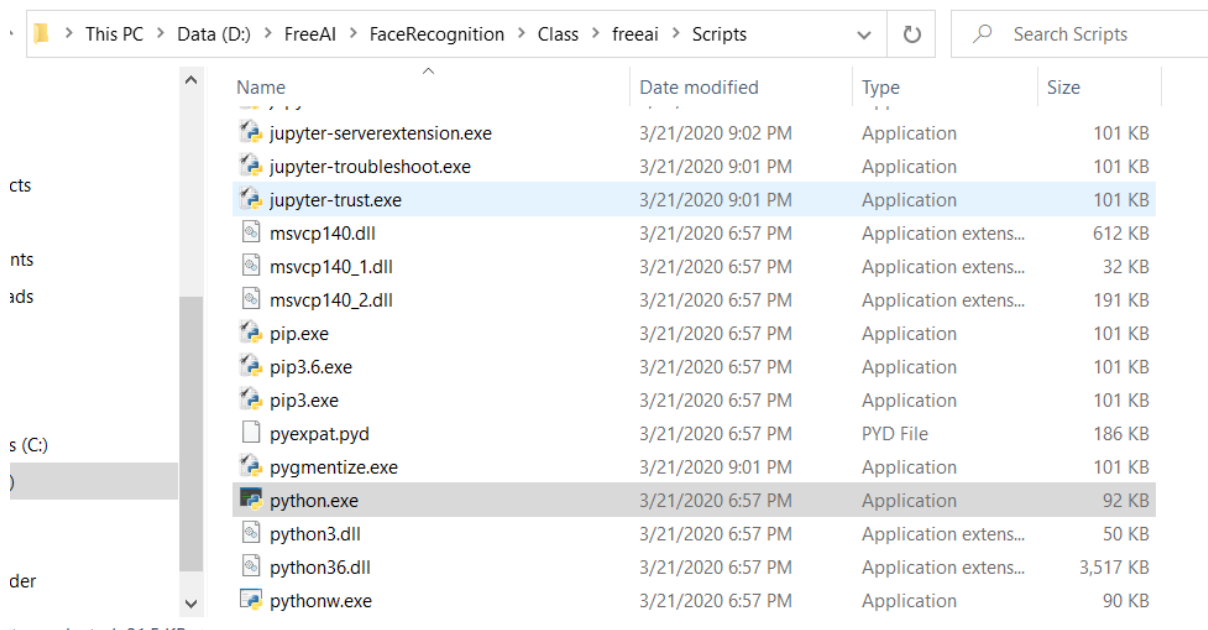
This PC > Data (D:) > FreeAI > FaceRecognition > Class > freeai > Scripts

Search Scripts

cts
nts
ads
s (C:)
)
der

| Name | Date modified | Type | Size |
|---|---|---|---|
| jupyter-serverextension.exe | 3/21/2020 9:02 PM | Application | 101 KB |
| jupyter-troubleshoot.exe | 3/21/2020 9:01 PM | Application | 101 KB |
| jupyter-trust.exe | 3/21/2020 9:01 PM | Application | 101 KB |
| msvcp140.dll | 3/21/2020 6:57 PM | Application extens... | 612 KB |
| msvcp140_1.dll | 3/21/2020 6:57 PM | Application extens... | 32 KB |
| msvcp140_2.dll | 3/21/2020 6:57 PM | Application extens... | 191 KB |
| pip.exe | 3/21/2020 6:57 PM | Application | 101 KB |
| pip3.6.exe | 3/21/2020 6:57 PM | Application | 101 KB |
| pip3.exe | 3/21/2020 6:57 PM | Application | 101 KB |
| pyexpat.pyd | 3/21/2020 6:57 PM | PYD File | 186 KB |
| pygmentize.exe | 3/21/2020 9:01 PM | Application | 101 KB |
| python.exe | 3/21/2020 6:57 PM | Application | 92 KB |
| python3.dll | 3/21/2020 6:57 PM | Application extens... | 50 KB |
| python36.dll | 3/21/2020 6:57 PM | Application extens... | 3,517 KB |
| pythonw.exe | 3/21/2020 6:57 PM | Application | 90 KB |